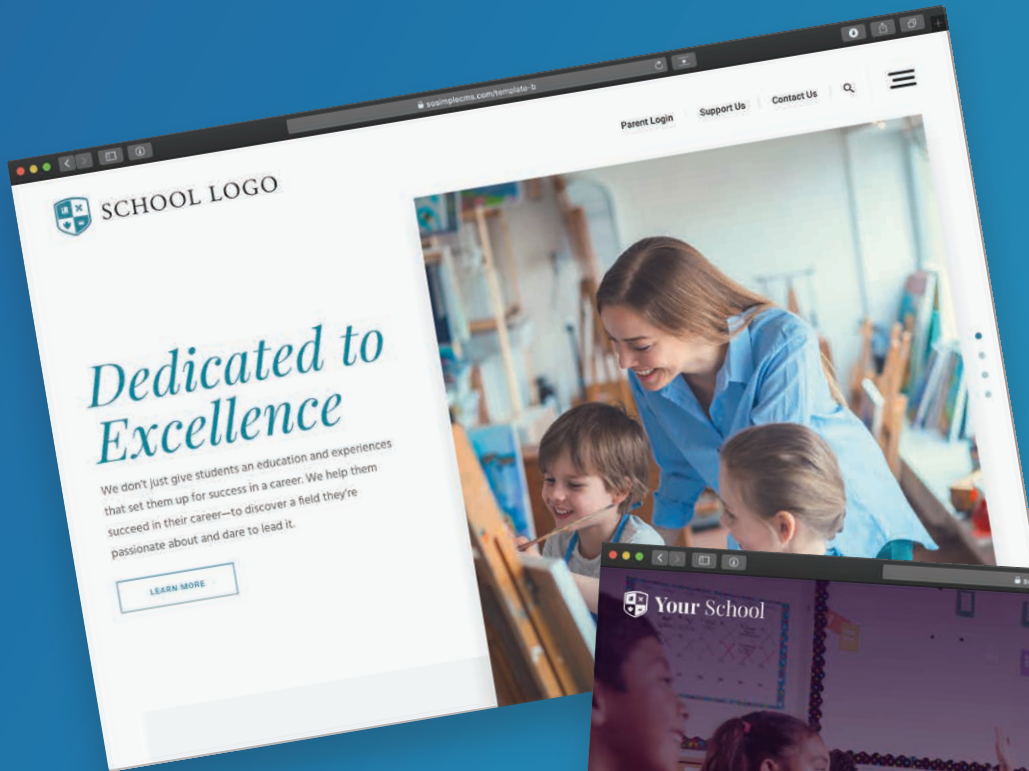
soasimplecms.com/template-b

Parent Login Support Us Contact Us

SCHOOL LOGO

Dedicated to Excellence

We don't just give students an education and experiences that set them up for success in a career. We help them succeed in their career—to discover a field they're passionate about and dare to lead it.

LEARN MORE

Your School